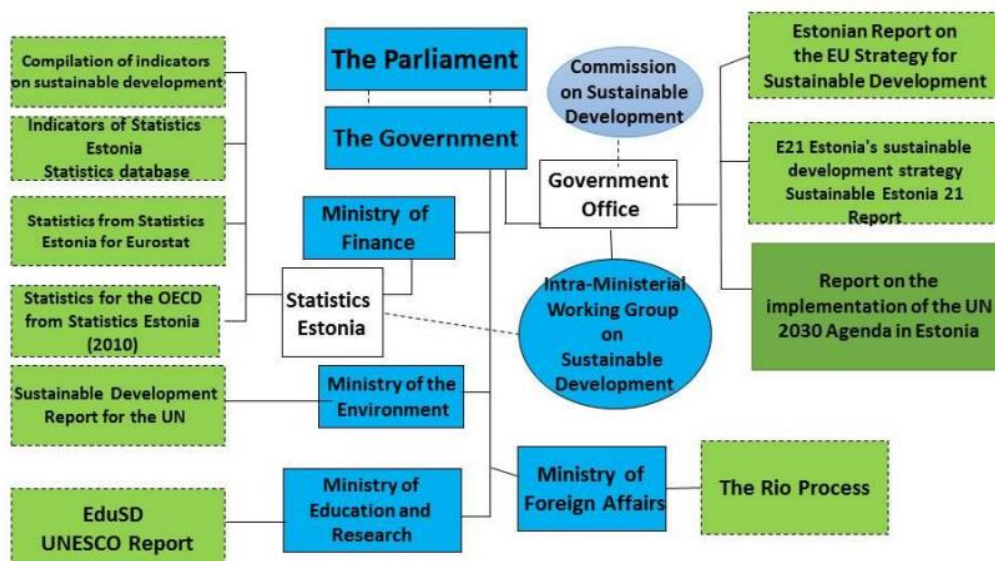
Compilation of indicators on sustainable development

Indicators of Statistics Estonia
Statistics database

Statistics from Statistics Estonia for Eurostat

Statistics for the OECD from Statistics Estonia (2010)

Sustainable Development Report for the UN

EduSD
UNESCO Report

The Parliament

The Government

Ministry of Finance

Statistics Estonia

Ministry of the Environment

Ministry of Education and Research

Commission on Sustainable Development

Government Office

Intra-Ministerial Working Group on Sustainable Development

Ministry of Foreign Affairs

Estonian Report on the EU Strategy for Sustainable Development

E21 Estonia's sustainable development strategy Sustainable Estonia 21 Report

Report on the implementation of the UN 2030 Agenda in Estonia

The Rio Process